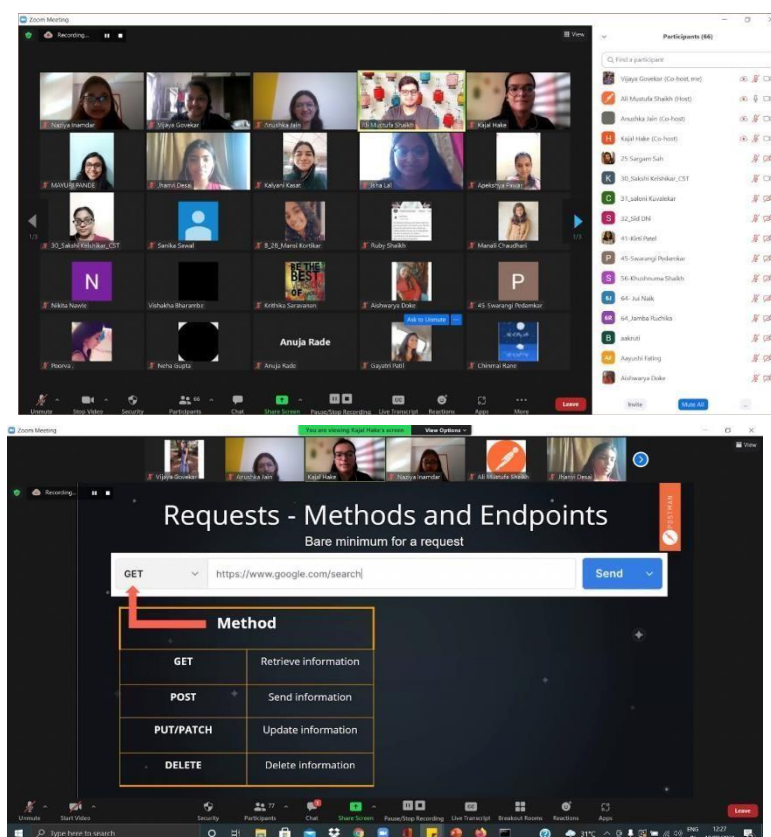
Zoom Meeting

Recording...

View

Participants (66)

Find a participant

Vijaya Govekar (Co-host, me)
Ali Mustufa Shaikh (Host)
Anushka Jain (Co-host)
Kajal Hake (Co-host)
25 Sargam Sah
30_Sakshi Kelshikar_CST
31_saloni Kuvalekar
32_Sid DN
41-Kirti Patel
45-Swarangi Pedamkar
56-Khushnuma Shaikh
64- Jui Naik
64_Jamba Ruchika
aakruti
Aayushi Fating
Aishwarya Doke

Invite   Mute All   ...

Nadiya Inamdar   Vijaya Govekar   Anushka Jain   Ali Mustufa Shaikh   Kajal Hake
MAYURI PANDE   Jhanvi Desai   Kalyani Kasat   Isha Lal   Apeksha Pawar
30_Sakshi Kelshikar_CST   Sanika Sawal   8_28_Mansi Kortikar   Ruby Shaikh   Manali Chaudhari
Nikita Nawle   Vishakha Bharambe   Krithika Saravanan   Aishwarya Doke   45 Swarangi Pedamkar
Poorva   Neha Gupta   Anuja Rade   Gayatri Patil   Chinmai Rane

BE THE BEST OF

N   P

Anuja Rade

Ask to Unmute

1/3   1/3

Unmute   Stop Video   Security   Participants 66   Chat   Share Screen   Pause/Stop Recording   Live Transcript   Reactions   Apps   More   Leave

Zoom Meeting

You are viewing Kajal Hake's screen   View Options

View

Vijaya Govekar   Anushka Jain   Kajal Hake   Nadiya Inamdar   Ali Mustufa Shaikh   Jhanvi Desai

Recording...

Requests - Methods and Endpoints

Bare minimum for a request

POSTMAN

GET   https://www.google.com/search   Send

Method

| GET | Retrieve information |
|---|---|
| POST | Send information |
| PUT/PATCH | Update information |
| DELETE | Delete information |

Unmute   Start Video   Security   Participants 77   Chat   Share Screen   Pause/Stop Recording   Live Transcript   Breakout Rooms   Reactions   Apps   Leave

Type here to search

31°C   ENG   12:27